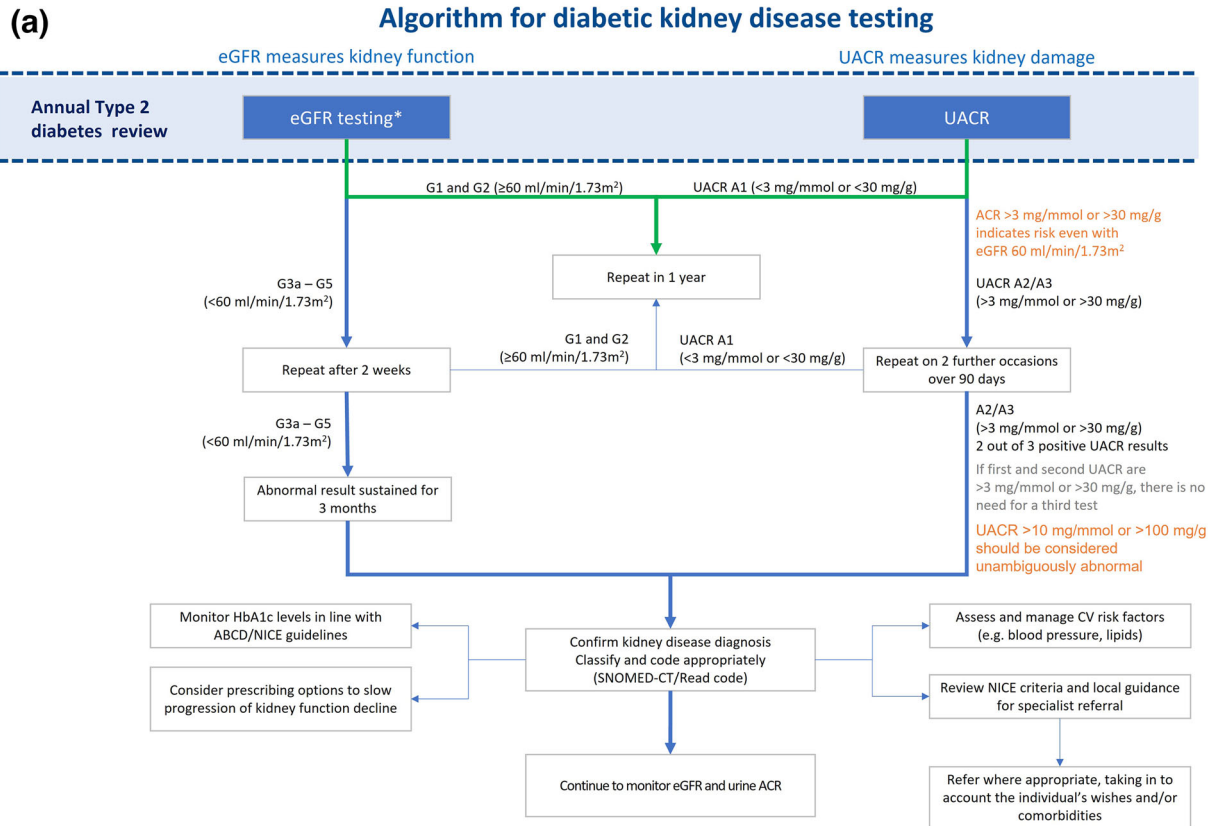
(a)

Algorithm for diabetic kidney disease testing

eGFR measures kidney function

UACR measures kidney damage

Annual Type 2 diabetes review

eGFR testing*

UACR

G1 and G2 (≥60 ml/min/1.73m$^2$)

UACR A1 (<3 mg/mmol or <30 mg/g)

ACR >3 mg/mmol or >30 mg/g indicates risk even with eGFR 60 ml/min/1.73m$^2$

Repeat in 1 year

G3a – G5 (<60 ml/min/1.73m$^2$)

UACR A2/A3 (>3 mg/mmol or >30 mg/g)

G1 and G2 (≥60 ml/min/1.73m$^2$)

UACR A1 (<3 mg/mmol or <30 mg/g)

Repeat after 2 weeks

Repeat on 2 further occasions over 90 days

G3a – G5 (<60 ml/min/1.73m$^2$)

A2/A3 (>3 mg/mmol or >30 mg/g) 2 out of 3 positive UACR results

If first and second UACR are >3 mg/mmol or >30 mg/g, there is no need for a third test

Abnormal result sustained for 3 months

UACR >10 mg/mmol or >100 mg/g should be considered unambiguously abnormal

Monitor HbA1c levels in line with ABCD/NICE guidelines

Consider prescribing options to slow progression of kidney function decline

Confirm kidney disease diagnosis Classify and code appropriately (SNOMED-CT/Read code)

Assess and manage CV risk factors (e.g. blood pressure, lipids)

Review NICE criteria and local guidance for specialist referral

Continue to monitor eGFR and urine ACR

Refer where appropriate, taking in to account the individual's wishes and/or comorbidities